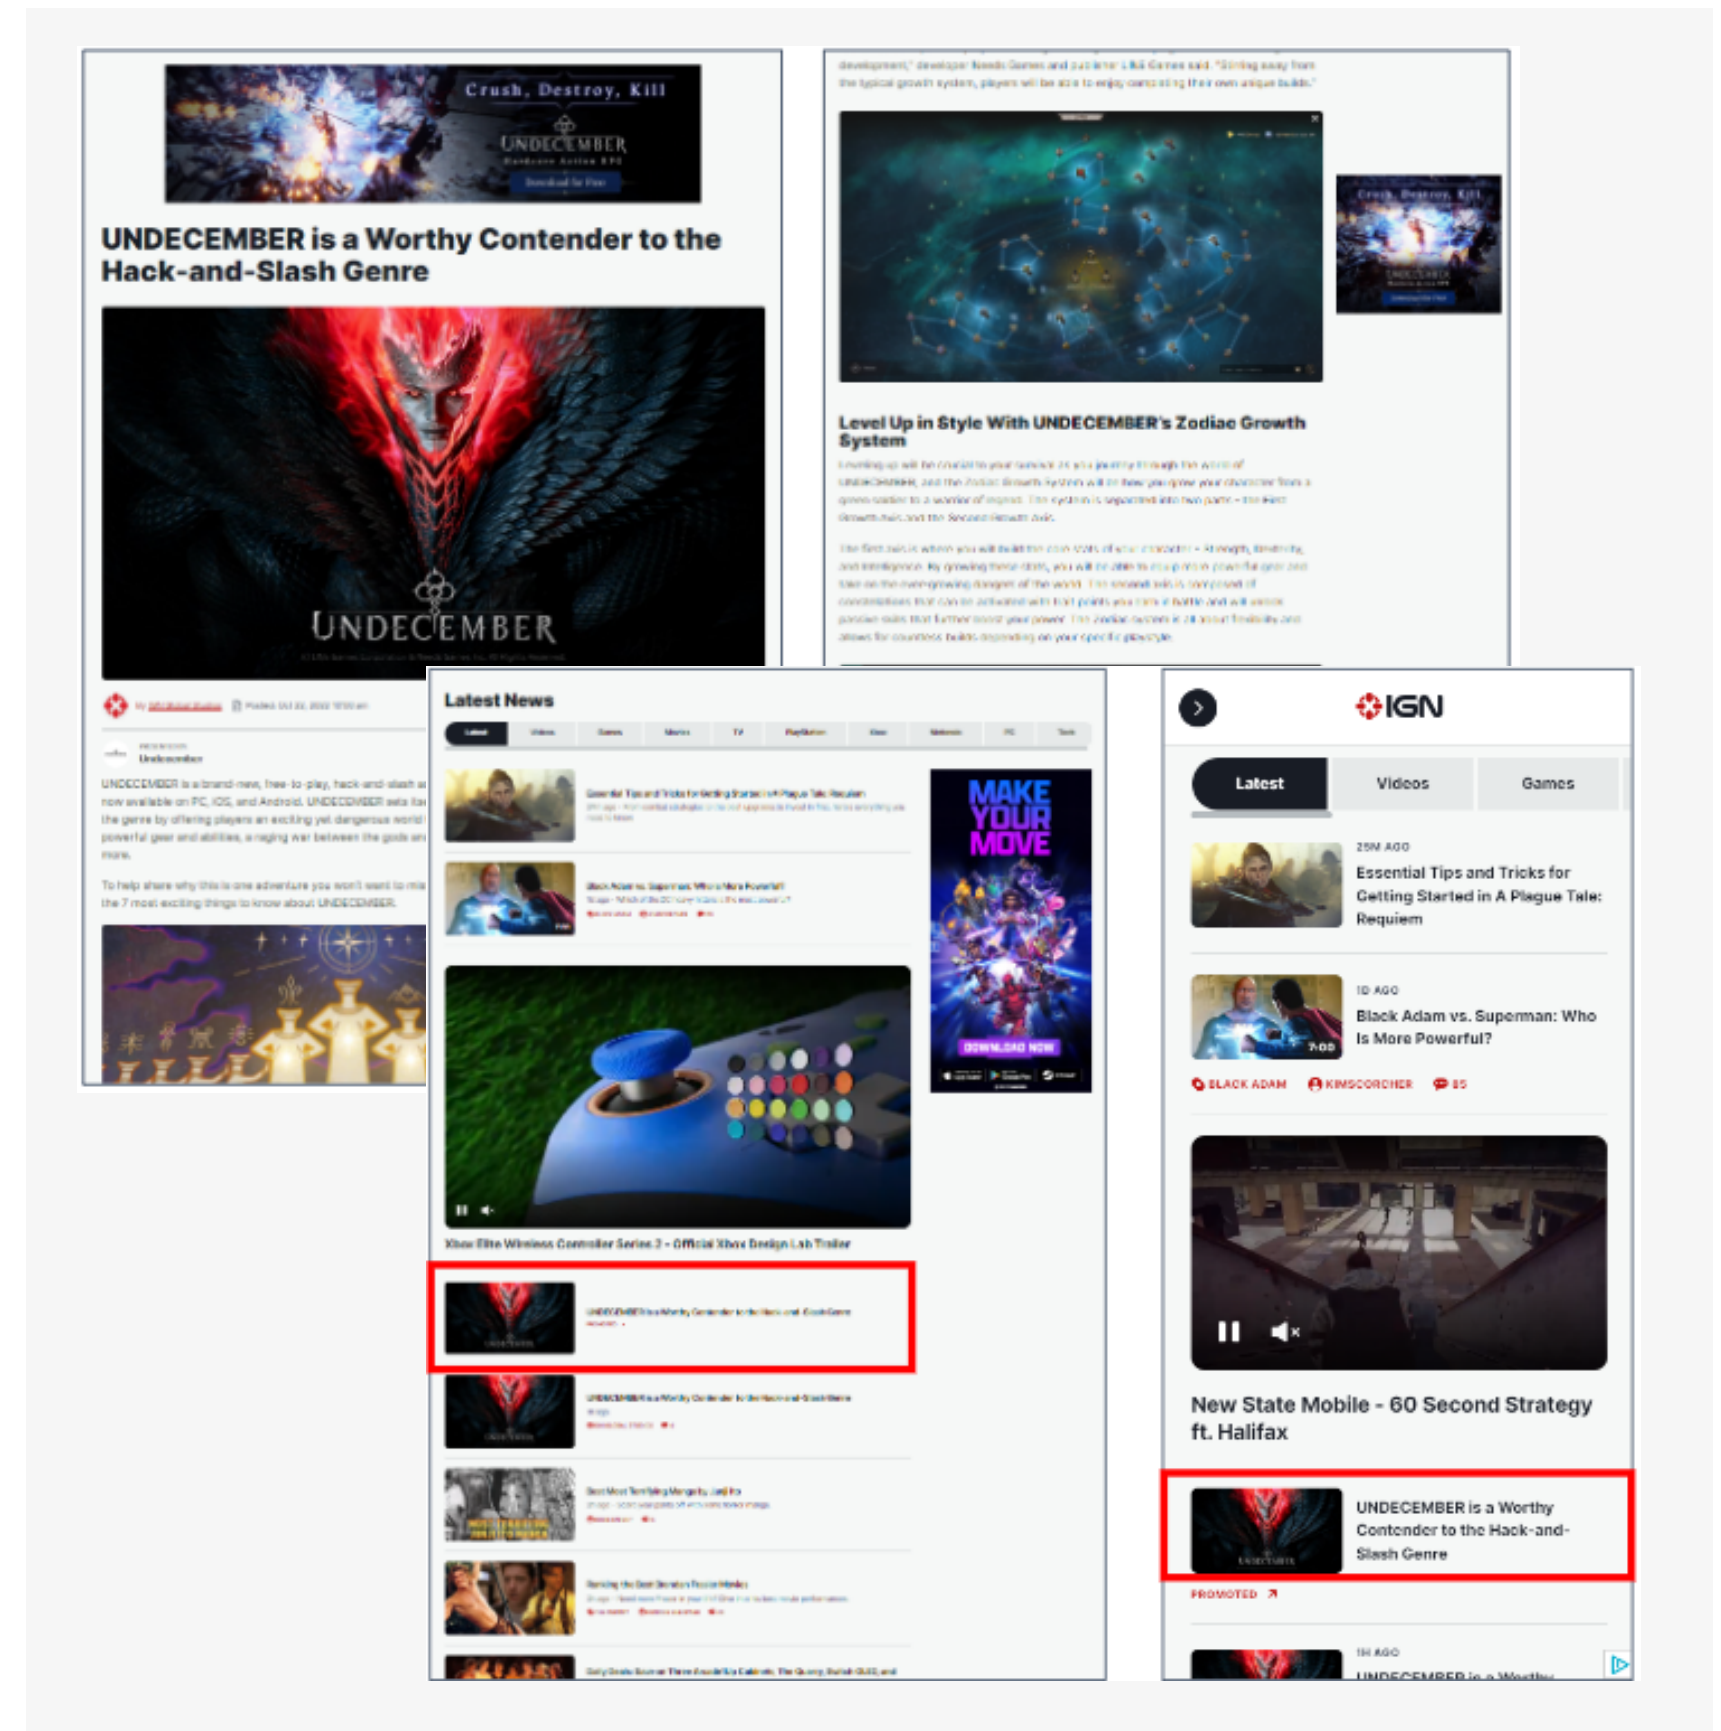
Crush, Destroy, Kill
UNDECEMBER

UNDECEMBER is a Worthy Contender to the Hack-and-Slash Genre

UNDECEMBER

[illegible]

UNDECEMBER is a brand-new, free-to-play, hack-and-slash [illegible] now available on PC, iOS, and Android. UNDECEMBER sets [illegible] the genre by offering players an exciting yet dangerous world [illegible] powerful gear and abilities, a raging war between the gods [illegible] more.

To help share why this is one adventure you won't want to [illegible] the 7 most exciting things to know about UNDECEMBER.

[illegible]

Level Up in Style With UNDECEMBER's Zodiac Growth System

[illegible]

Latest News

MAKE YOUR MOVE
DOWNLOAD NOW

Xbox Elite Wireless Controller Series 2 - Official Xbox Design Lab Trailer

IGN

Latest | Videos | Games

25M AGO
Essential Tips and Tricks for Getting Started in A Plague Tale: Requiem

1D AGO
Black Adam vs. Superman: Who Is More Powerful?
7:00
BLACK ADAM | KIMSCORCHER | 85

New State Mobile - 60 Second Strategy ft. Halifax

UNDECEMBER is a Worthy Contender to the Hack-and-Slash Genre
PROMOTED

1H AGO
UNDECEMBER is a Worthy